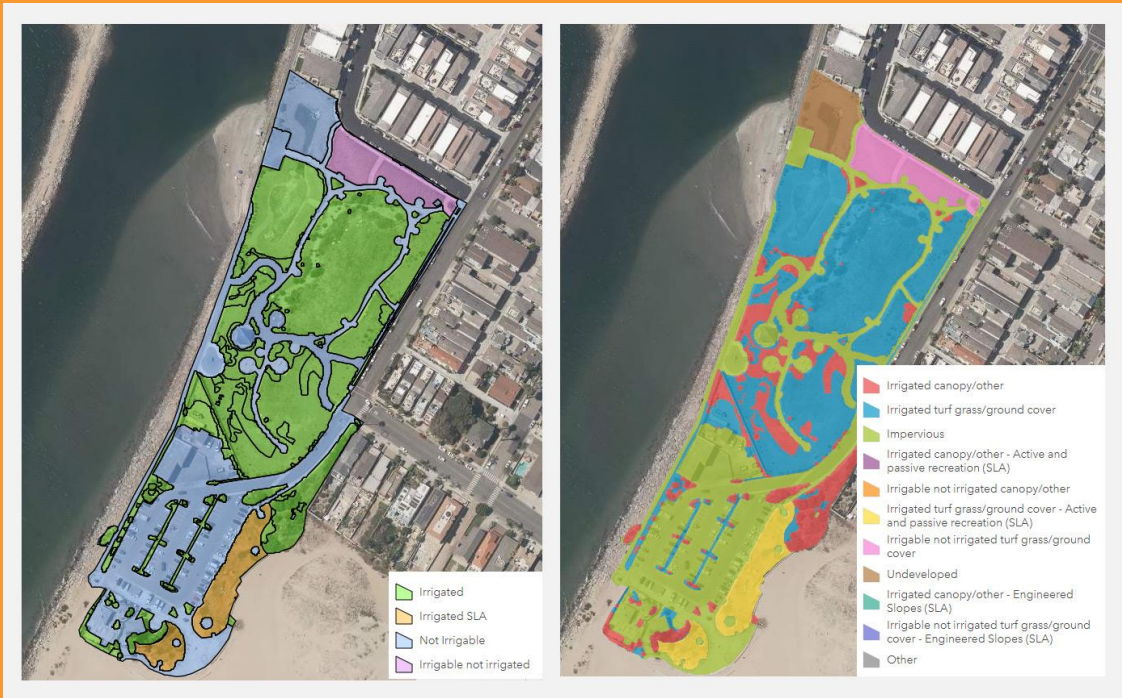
Irrigated
Irrigated SLA
Not Irrigable
Irrigable not irrigated

Irrigated canopy/other
Irrigated turf grass/ground cover
Impervious
Irrigated canopy/other - Active and passive recreation (SLA)
Irrigable not irrigated canopy/other
Irrigated turf grass/ground cover - Active and passive recreation (SLA)
Irrigable not irrigated turf grass/ground cover
Undeveloped
Irrigated canopy/other - Engineered Slopes (SLA)
Irrigable not irrigated turf grass/ground cover - Engineered Slopes (SLA)
Other